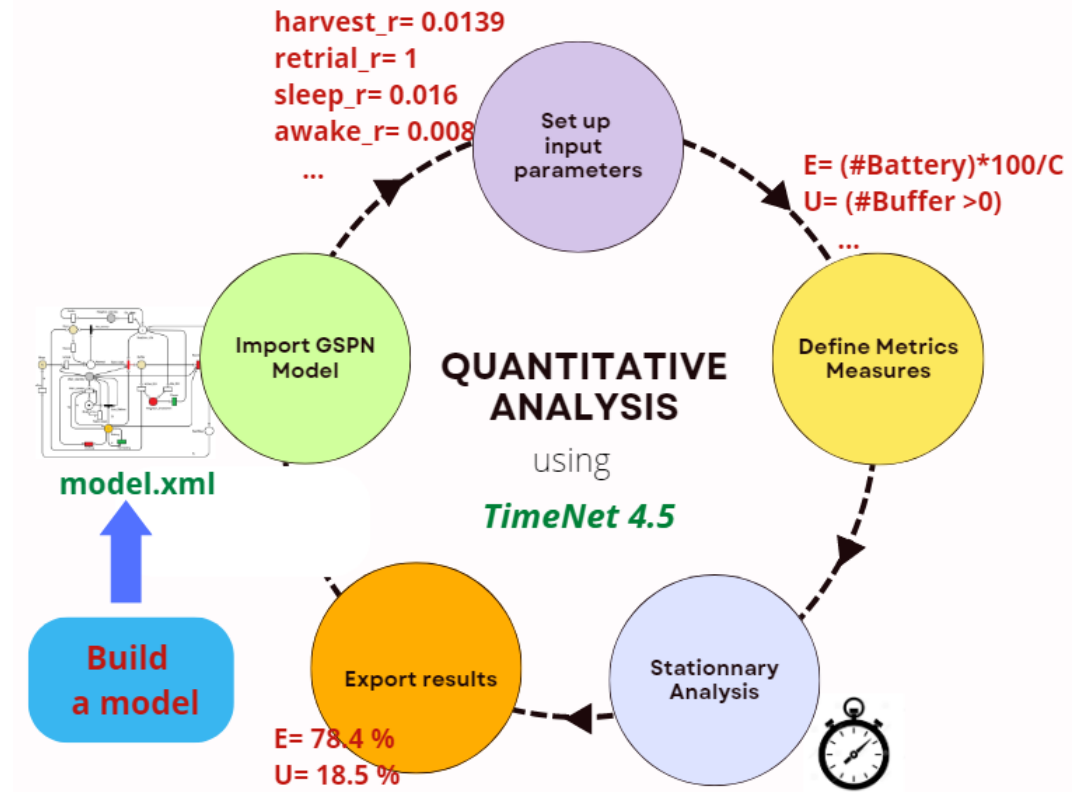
harvest_r= 0.0139
retrial_r= 1
sleep_r= 0.016
awake_r= 0.008
...

Set up input parameters

E= (#Battery)*100/C
U= (#Buffer >0)
...

Import GSPN Model

QUANTITATIVE ANALYSIS
using
TimeNet 4.5

Define Metrics Measures

model.xml

Build a model

Export results

Stationnary Analysis

E= 78.4 %
U= 18.5 %